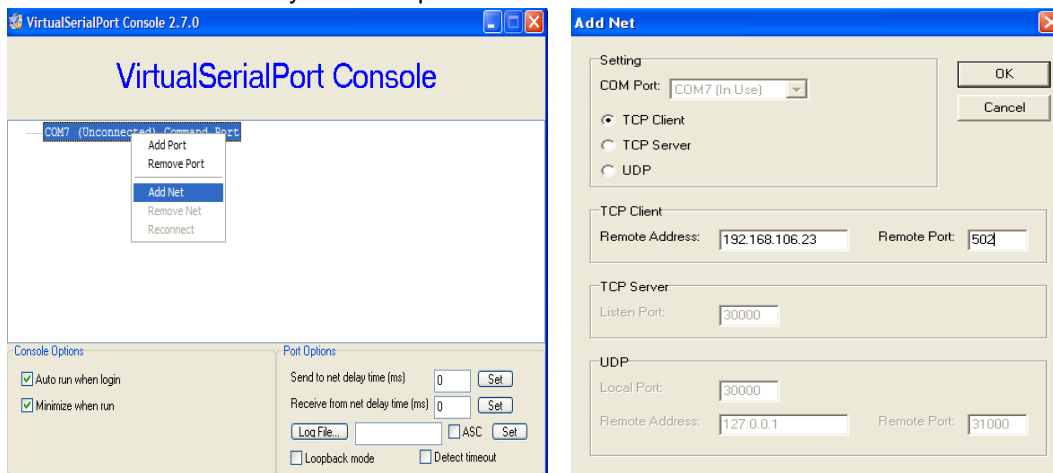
VirtualSerialPort Console 2.7.0

VirtualSerialPort Console

COM7 (Unconnected) Command Port

Add Port
Remove Port
Add Net
Remove Net
Reconnect

Console Options
Auto run when login
Minimize when run

Port Options
Send to net delay time (ms) 0 Set
Receive from net delay time (ms) 0 Set
Log File... ASC Set
Loopback mode
Detect timeout

Add Net

Setting
COM Port: COM7 (In Use)
TCP Client
TCP Server
UDP

OK
Cancel

TCP Client
Remote Address: 192.168.106.23
Remote Port: 502

TCP Server
Listen Port: 30000

UDP
Local Port: 30000
Remote Address: 127.0.0.1
Remote Port: 31000